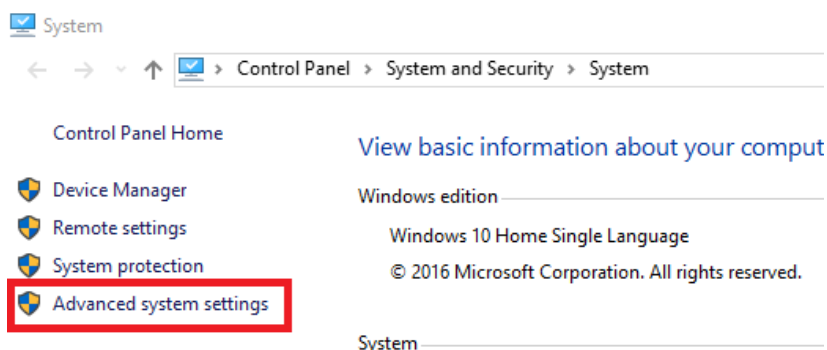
System

Control Panel > System and Security > System

Control Panel Home

Device Manager

Remote settings

System protection

Advanced system settings

View basic information about your comput

Windows edition

Windows 10 Home Single Language

© 2016 Microsoft Corporation. All rights reserved.

System